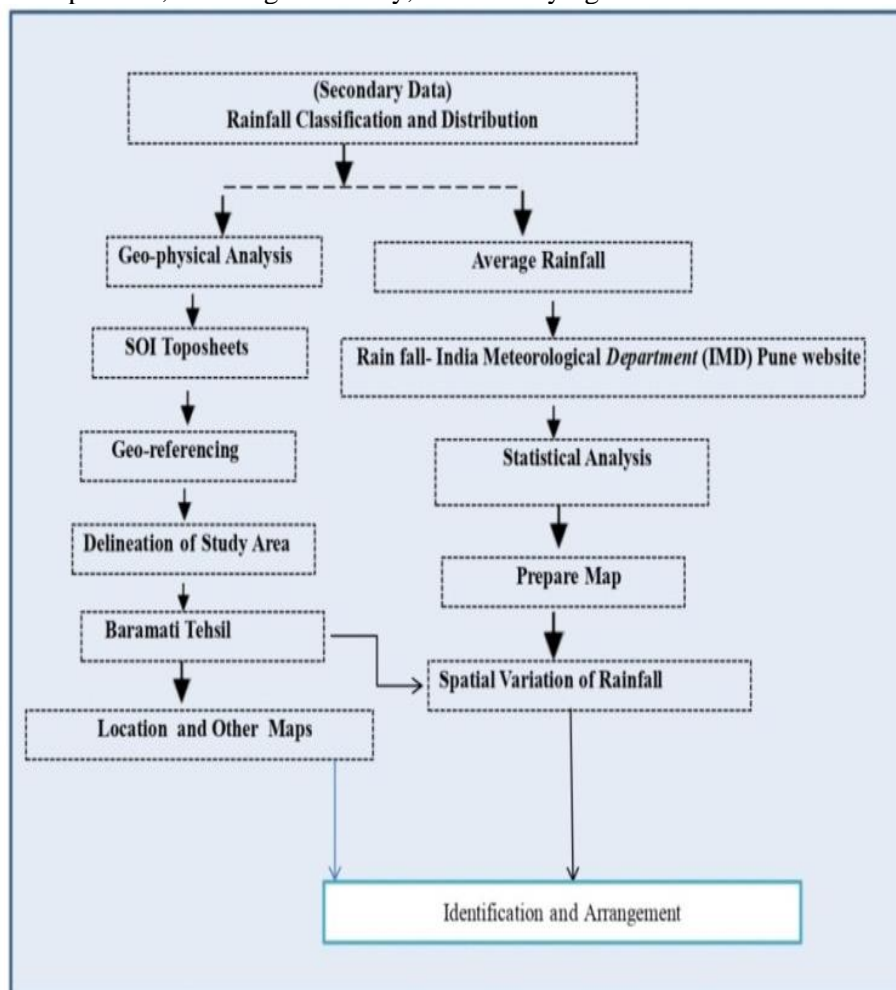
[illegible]

(Secondary Data)
Rainfall Classification and Distribution

Geo-physical Analysis

Average Rainfall

SOI Toposheets

Rain fall- India Meteorological *Department* (IMD) Pune website

Geo-referencing

Statistical Analysis

Delineation of Study Area

Prepare Map

Baramati Tehsil

Spatial Variation of Rainfall

Location and Other Maps

Identification and Arrangement